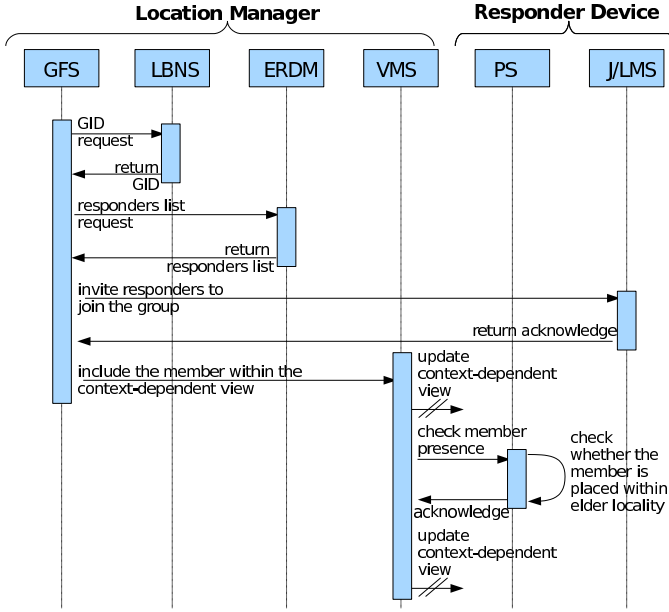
Location Manager

Responder Device

GFS

LBNS

ERDM

VMS

PS

J/LMS

GID request

return GID

responders list request

return responders list

invite responders to join the group

return acknowledge

include the member within the context-dependent view

update context-dependent view

check member presence

check whether the member is placed within elder locality

acknowledge

update context-dependent view